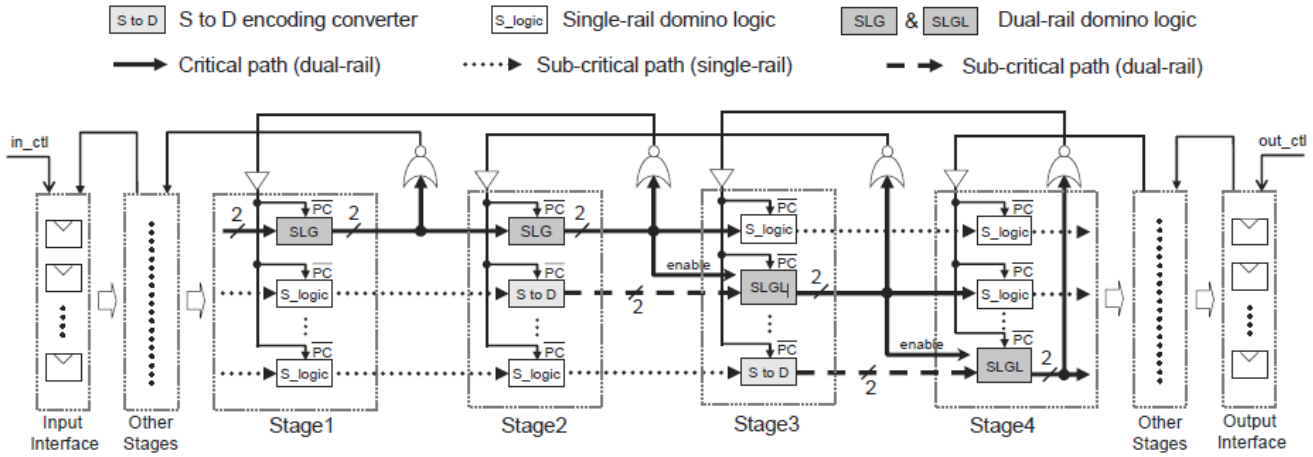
S to D S to D encoding converter S_logic Single-rail domino logic SLG & SLGL Dual-rail domino logic

Critical path (dual-rail) Sub-critical path (single-rail) Sub-critical path (dual-rail)

in_ctl

out_ctl

2 $\overline{PC}$ SLG 2

$\overline{PC}$ S_logic

$\overline{PC}$ S_logic

$\overline{PC}$ SLG 2

$\overline{PC}$ S to D 2

$\overline{PC}$ S_logic

$\overline{PC}$ S_logic

enable

$\overline{PC}$ SLGL 2

$\overline{PC}$ S to D 2

$\overline{PC}$ S_logic

$\overline{PC}$ S_logic

enable

$\overline{PC}$ SLGL 2

Input Interface

Other Stages

Stage1

Stage2

Stage3

Stage4

Other Stages

Output Interface